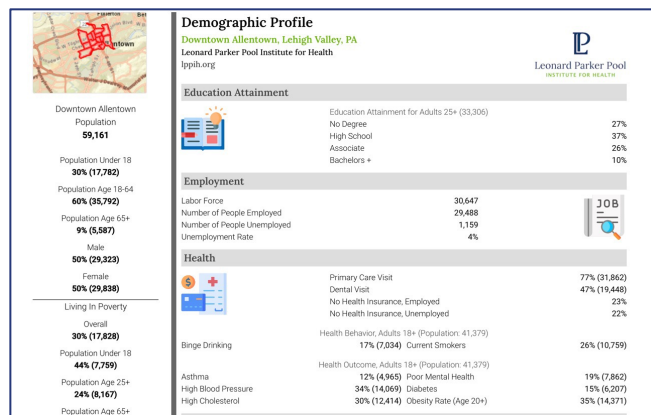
town

Downtown Allentown Population
**59,161**

Population Under 18
**30% (17,782)**

Population Age 18-64
**60% (35,792)**

Population Age 65+
**9% (5,587)**

Male
**50% (29,323)**

Female
**50% (29,838)**

Living In Poverty

Overall
**30% (17,828)**

Population Under 18
**44% (7,759)**

Population Age 25+
**24% (8,167)**

Population Age 65+

**Demographic Profile**

Downtown Allentown, Lehigh Valley, PA

Leonard Parker Pool Institute for Health

lppih.org

Leonard Parker Pool
INSTITUTE FOR HEALTH

**Education Attainment**

Education Attainment for Adults 25+ (33,306)

| | |
|---|---|
| No Degree | 27% |
| High School | 37% |
| Associate | 26% |
| Bachelors + | 10% |

**Employment**

| | |
|---|---|
| Labor Force | 30,647 |
| Number of People Employed | 29,488 |
| Number of People Unemployed | 1,159 |
| Unemployment Rate | 4% |

JOB

**Health**

| | |
|---|---|
| Primary Care Visit | 77% (31,862) |
| Dental Visit | 47% (19,448) |
| No Health Insurance, Employed | 23% |
| No Health Insurance, Unemployed | 22% |

Health Behavior, Adults 18+ (Population: 41,379)

| | | | |
|---|---|---|---|
| Binge Drinking | 17% (7,034) | Current Smokers | 26% (10,759) |

Health Outcome, Adults 18+ (Population: 41,379)

| | | | |
|---|---|---|---|
| Asthma | 12% (4,965) | Poor Mental Health | 19% (7,862) |
| High Blood Pressure | 34% (14,069) | Diabetes | 15% (6,207) |
| High Cholesterol | 30% (12,414) | Obesity Rate (Age 20+) | 35% (14,371) |